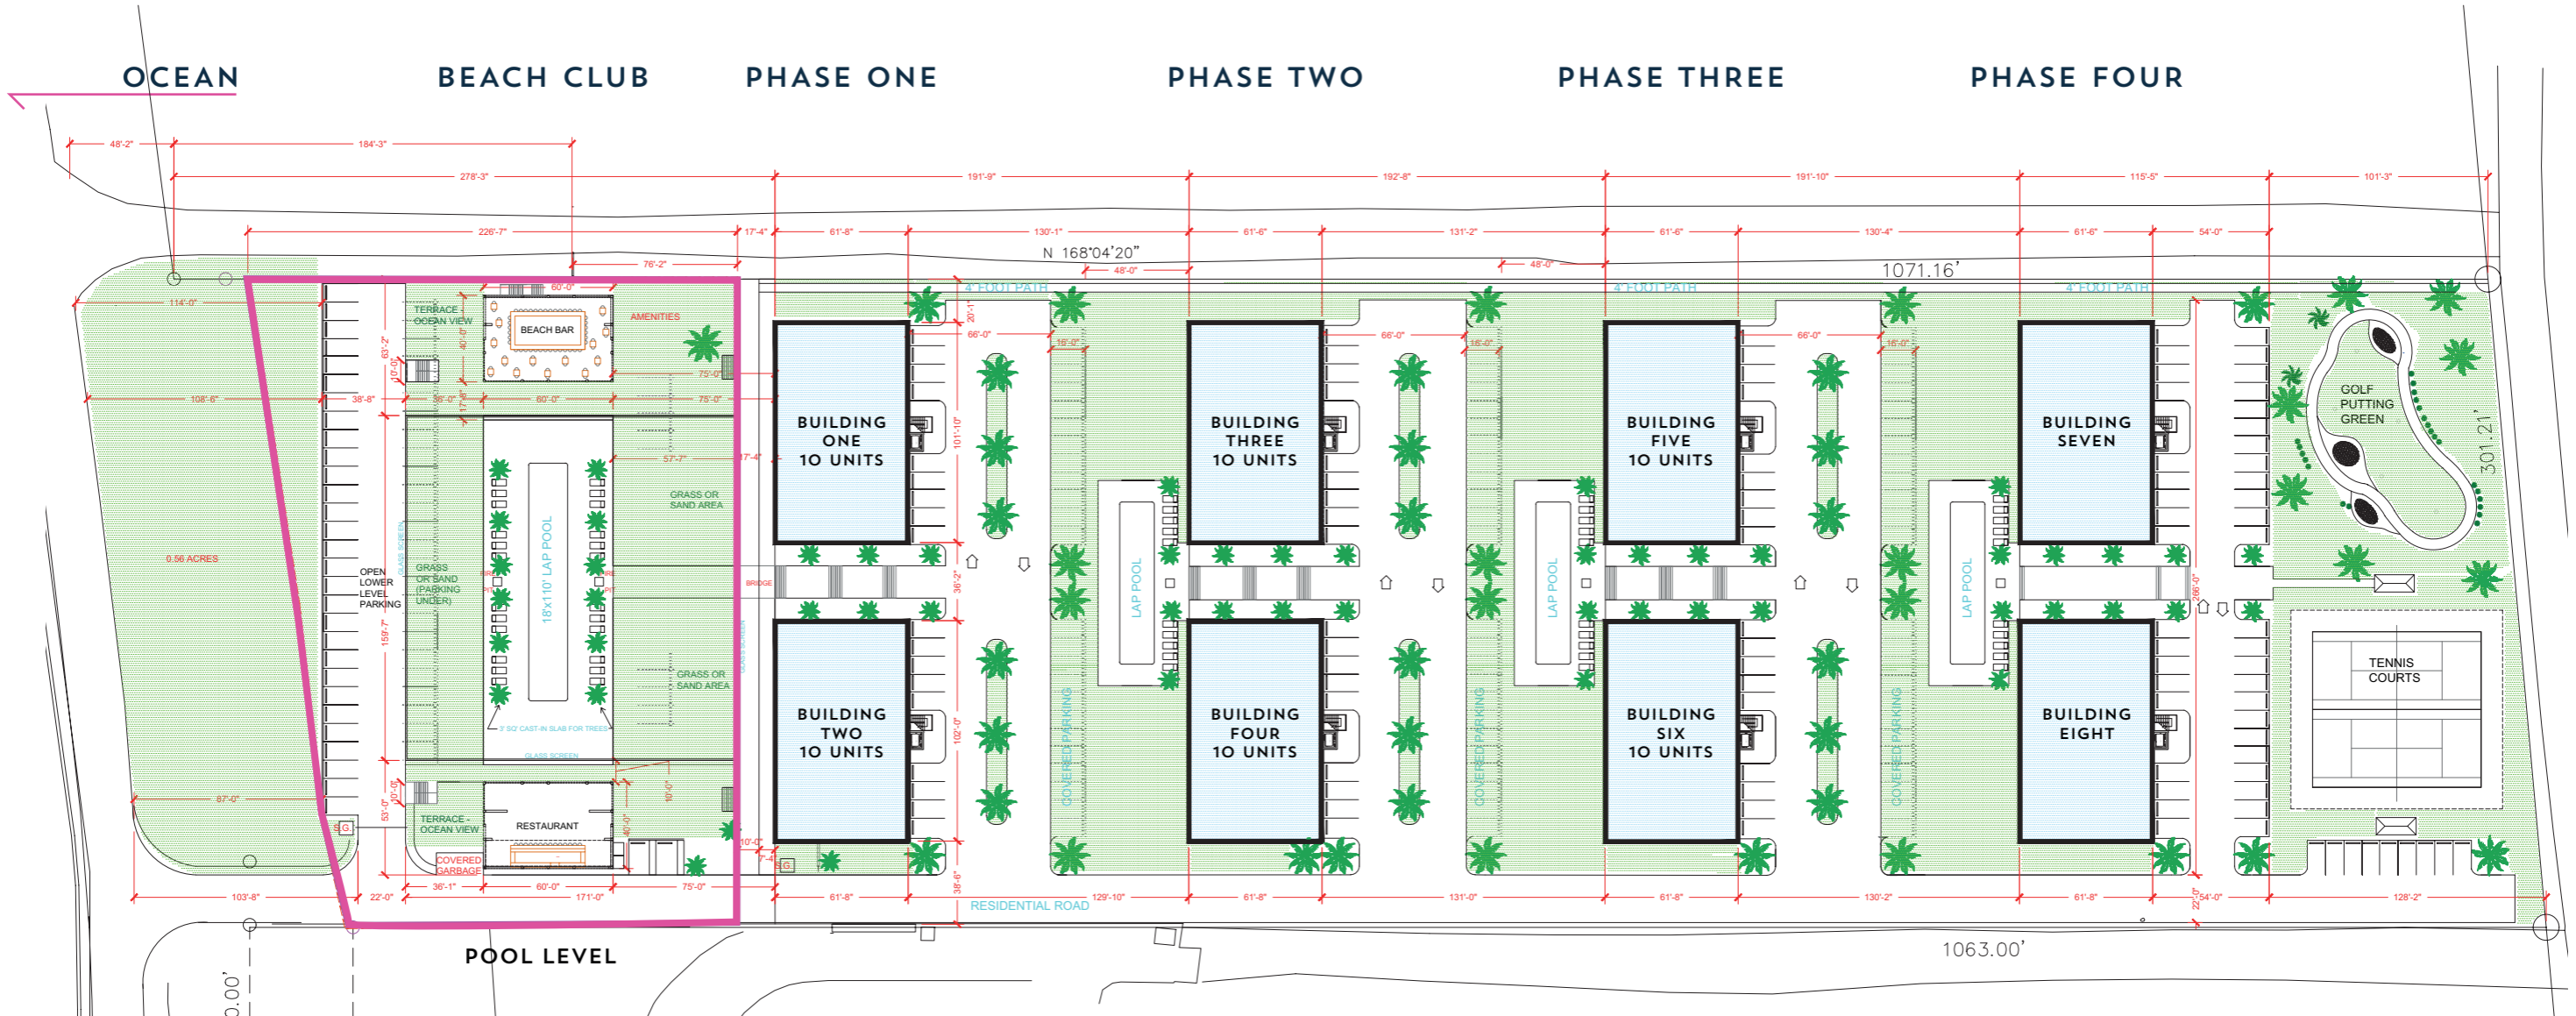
OCEAN BEACH CLUB PHASE ONE PHASE TWO PHASE THREE PHASE FOUR

48'-2" 184'-3"
278'-3" 191'-9" 192'-8" 191'-10" 115'-5" 101'-3"
226'-7" 17'-4" 61'-8" 130'-1" 61'-6" 131'-2" 61'-6" 130'-4" 61'-6" 54'-0"
N 168°04'20"
76'-2" 48'-0" 48'-0" 1071.16'
4' FOOT PATH 4' FOOT PATH 4' FOOT PATH
114'-0" 60'-0"
TERRACE - OCEAN VIEW
BEACH BAR
AMENITIES
108'-6" 38'-8" 36'-0" 60'-0" 75'-0" 75'-0"
57'-7" 17'-4"
GRASS OR SAND AREA
0.56 ACRES
OPEN LOWER LEVEL PARKING
GRASS OR SAND (PARKING UNDER)
18'x110' LAP POOL
BRIDGE
GRASS OR SAND AREA
3' SQ CAST-IN SLAB FOR TREES
GLASS SCREEN
87'-0"
TERRACE - OCEAN VIEW
RESTAURANT
COVERED GARBAGE
103'-8" 22'-0" 36'-1" 60'-0" 75'-0" 171'-0"
159'-7" 63'-2" 53'-0"
BUILDING ONE 10 UNITS
BUILDING TWO 10 UNITS
BUILDING THREE 10 UNITS
BUILDING FOUR 10 UNITS
BUILDING FIVE 10 UNITS
BUILDING SIX 10 UNITS
BUILDING SEVEN
BUILDING EIGHT
66'-0" 16'-0" 66'-0" 16'-0" 66'-0" 16'-0"
101'-10" 36'-2" 102'-0" 38'-6" 20'-1"
LAP POOL LAP POOL LAP POOL
COVERED PARKING COVERED PARKING COVERED PARKING
GOLF PUTTING GREEN
301.21'
TENNIS COURTS
266'-0"
61'-8" 129'-10" 61'-8" 131'-0" 61'-8" 130'-2" 61'-8" 54'-0" 128'-2"
RESIDENTIAL ROAD
POOL LEVEL
1063.00'
0.00'